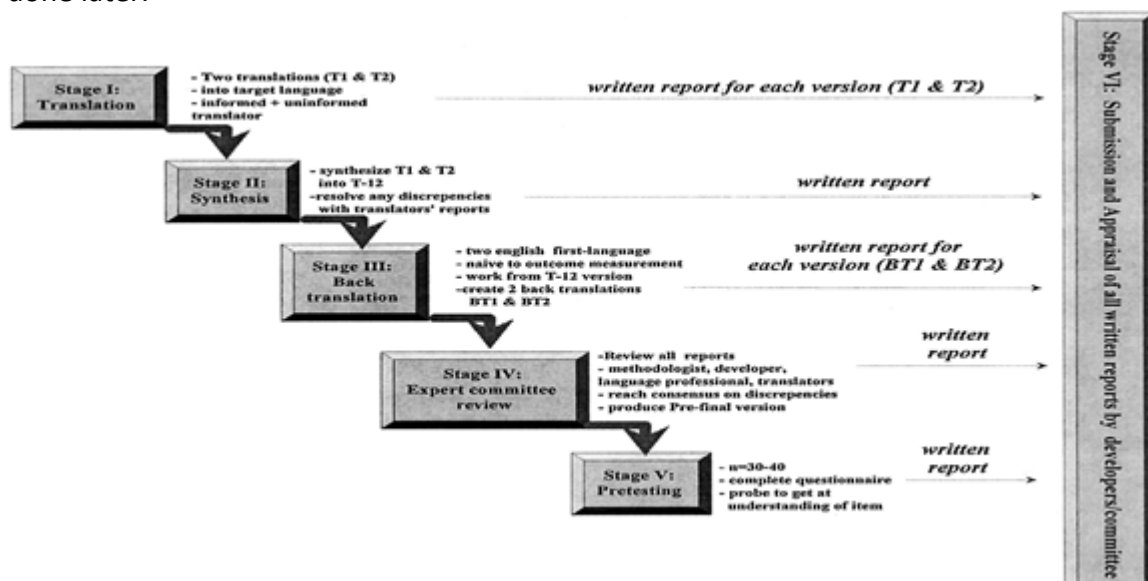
done later.

Stage I: Translation

- Two translations (T1 & T2)
- into target language
- informed + uninformed translator

written report for each version (T1 & T2)

Stage II: Synthesis

- synthesize T1 & T2 into T-12
-resolve any discrepencies with translators' reports

written report

Stage III: Back translation

- two english first-language
- naive to outcome measurement
- work from T-12 version
-create 2 back translations BT1 & BT2

written report for each version (BT1 & BT2)

Stage IV: Expert committee review

-Review all reports
- methodologist, developer, language professional, translators
- reach consensus on discrepencies
- produce Pre-final version

written report

Stage V: Pretesting

- n=30-40
- complete questionnaire
- probe to get at understanding of item

written report

Stage VI: Submission and Appraisal of all written reports by developers/committee